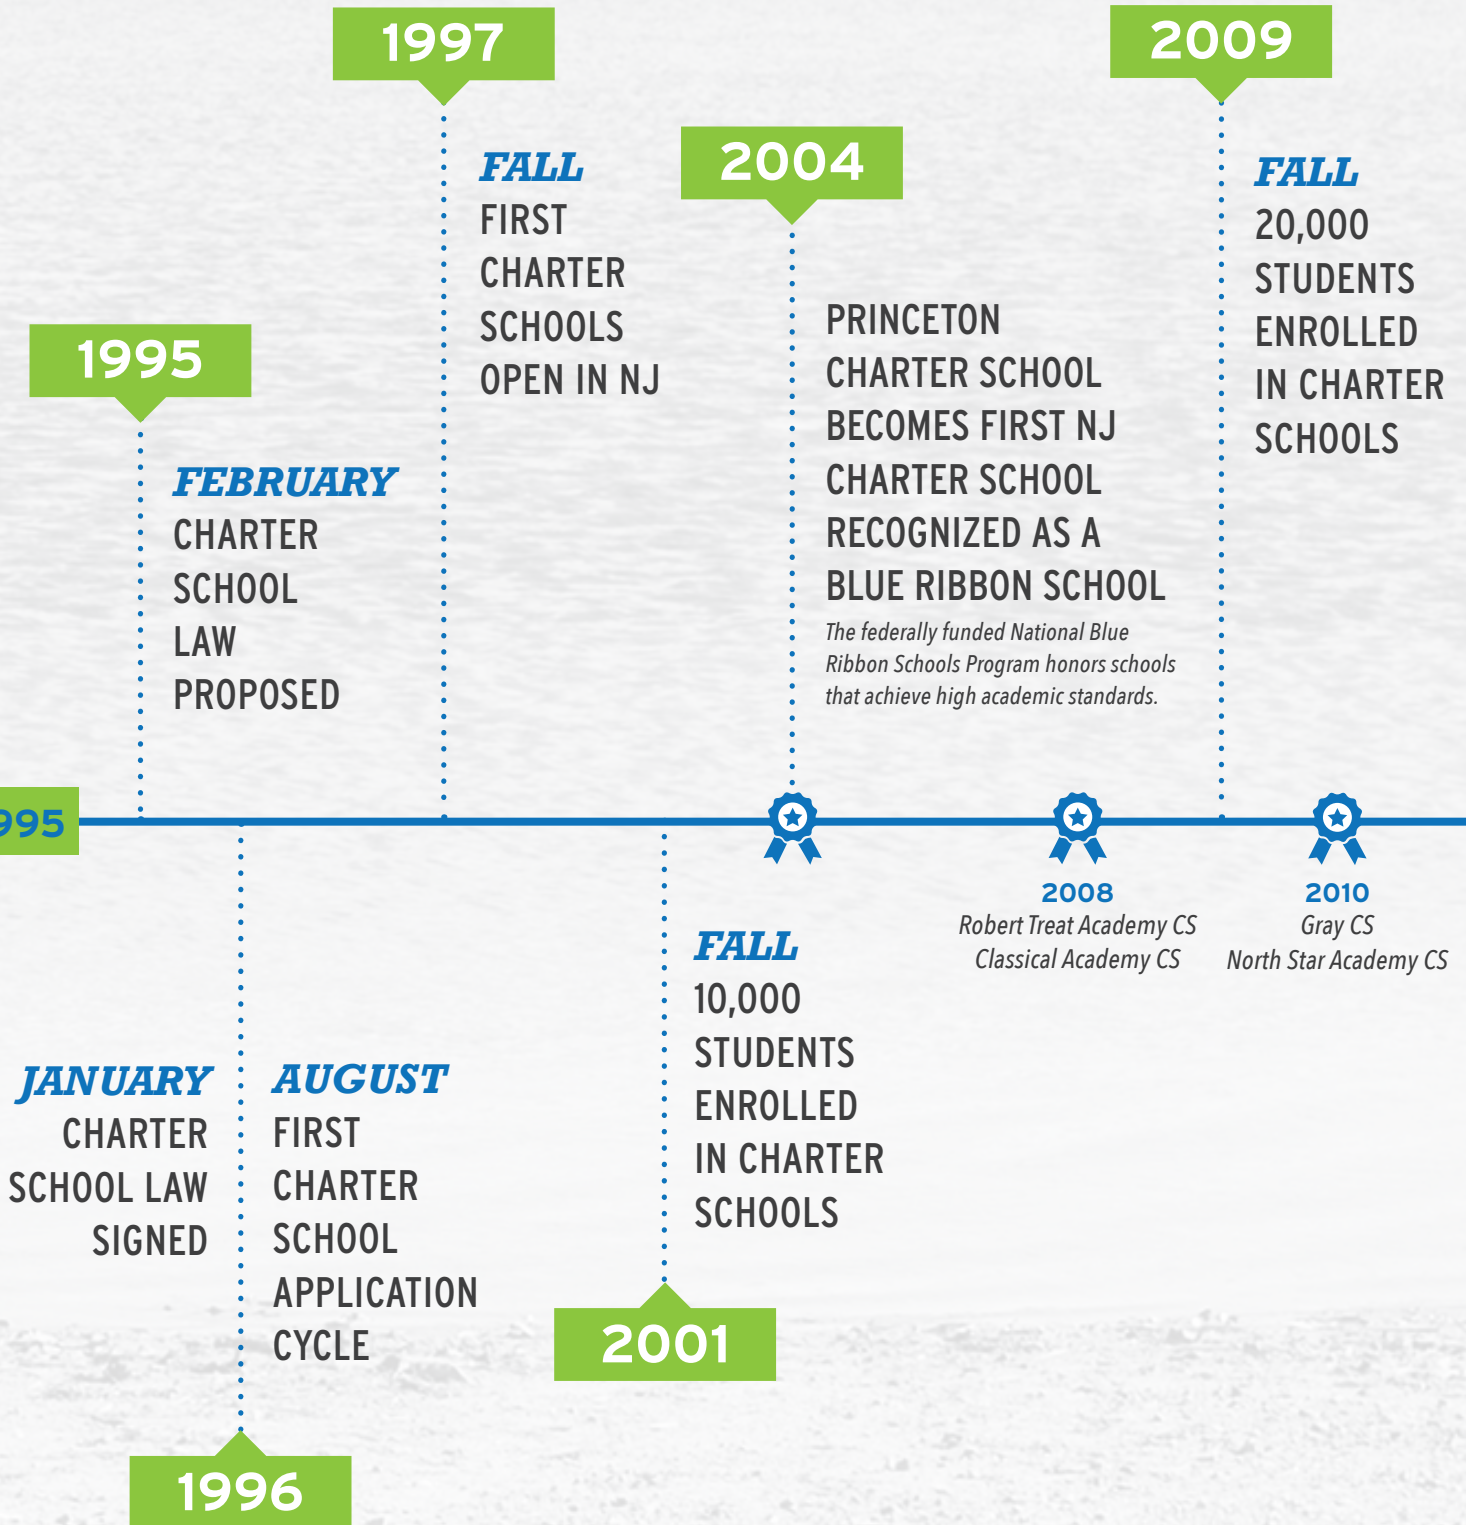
1995

FEBRUARY
CHARTER SCHOOL LAW PROPOSED

1997

FALL
FIRST CHARTER SCHOOLS OPEN IN NJ

2004

PRINCETON CHARTER SCHOOL BECOMES FIRST NJ CHARTER SCHOOL RECOGNIZED AS A BLUE RIBBON SCHOOL

The federally funded National Blue Ribbon Schools Program honors schools that achieve high academic standards.

2009

FALL
20,000 STUDENTS ENROLLED IN CHARTER SCHOOLS

995

2008
Robert Treat Academy CS
Classical Academy CS

2010
Gray CS
North Star Academy CS

JANUARY
CHARTER SCHOOL LAW SIGNED

AUGUST
FIRST CHARTER SCHOOL APPLICATION CYCLE

1996

FALL
10,000 STUDENTS ENROLLED IN CHARTER SCHOOLS

2001